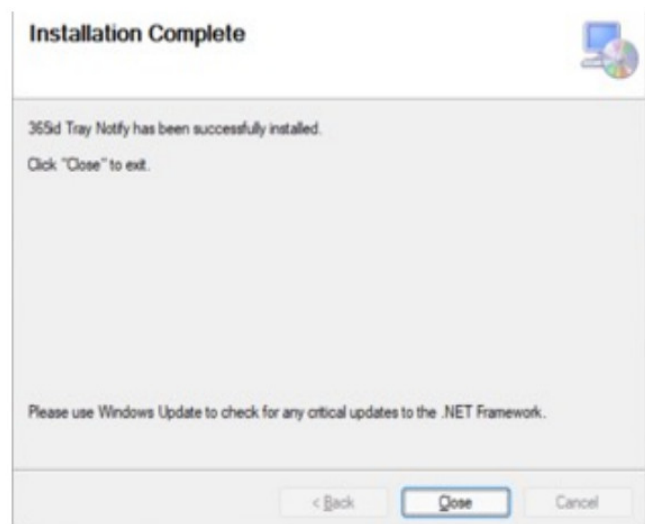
Installation Complete

365id Tray Notify has been successfully installed.

Click "Close" to exit.

Please use Windows Update to check for any critical updates to the .NET Framework.

< Back

Close

Cancel